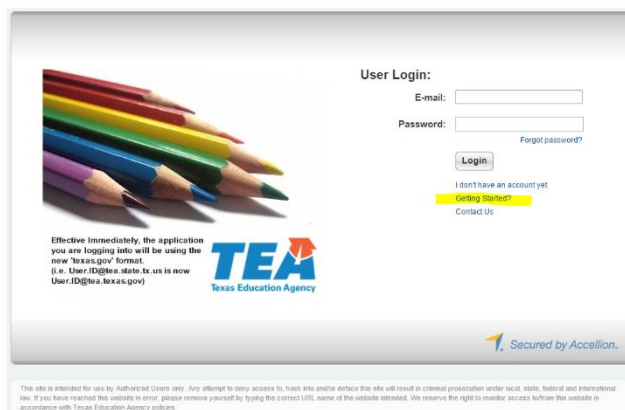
User Login:

E-mail:

Password:

Forgot password?

Login

I don't have an account yet.

Getting Started?

Contact Us

Effective Immediately, the application you are logging into will be using the new 'texas.gov' format. (i.e. User.ID@tea.state.tx.us is now User.ID@tea.texas.gov)

TEA

Texas Education Agency

Secured by Accellion.

This site is intended for use by Authorized Users only. Any attempt to deny access to, hack into and/or deface this site will result in criminal prosecution under local, state, federal and international law. If you have reached this website in error, please remove yourself by typing the correct URL name of the website intended. We reserve the right to monitor access to/from this website in accordance with Texas Education Agency policies.